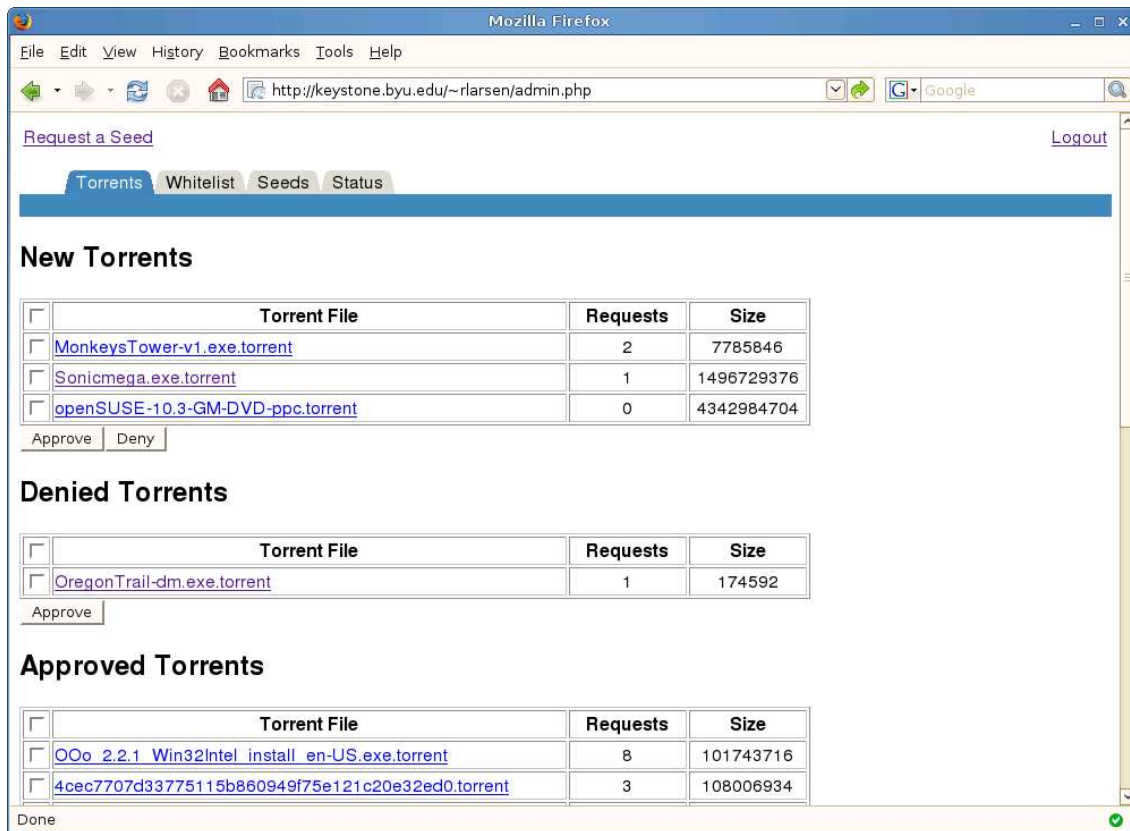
Mozilla Firefox

File Edit View History Bookmarks Tools Help

http://keystone.byu.edu/~rlarsen/admin.php

Google

Request a Seed

Logout

Torrents Whitelist Seeds Status

New Torrents

| | Torrent File | Requests | Size |
|---|---|---|---|
| | MonkeysTower-v1.exe.torrent | 2 | 7785846 |
| | Sonicmega.exe.torrent | 1 | 1496729376 |
| | openSUSE-10.3-GM-DVD-ppc.torrent | 0 | 4342984704 |

Approve Deny

Denied Torrents

| | Torrent File | Requests | Size |
|---|---|---|---|
| | OregonTrail-dm.exe.torrent | 1 | 174592 |

Approve

Approved Torrents

| | Torrent File | Requests | Size |
|---|---|---|---|
| | OOo_2.2.1_Win32Intel_install_en-US.exe.torrent | 8 | 101743716 |
| | 4cec7707d33775115b860949f75e121c20e32ed0.torrent | 3 | 108006934 |

Done